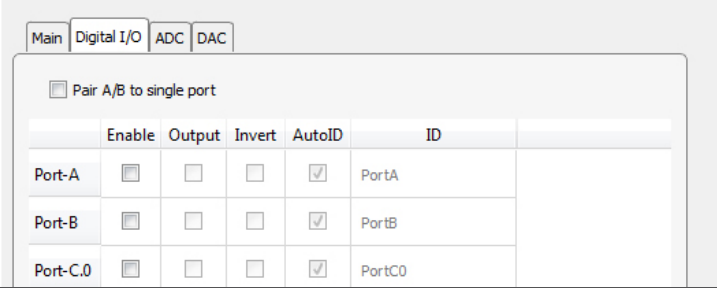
Main | Digital I/O | ADC | DAC

Pair A/B to single port

| | Enable | Output | Invert | AutoID | ID |
|---|---|---|---|---|---|
| Port-A | | | | | PortA |
| Port-B | | | | | PortB |
| Port-C.0 | | | | | PortC0 |